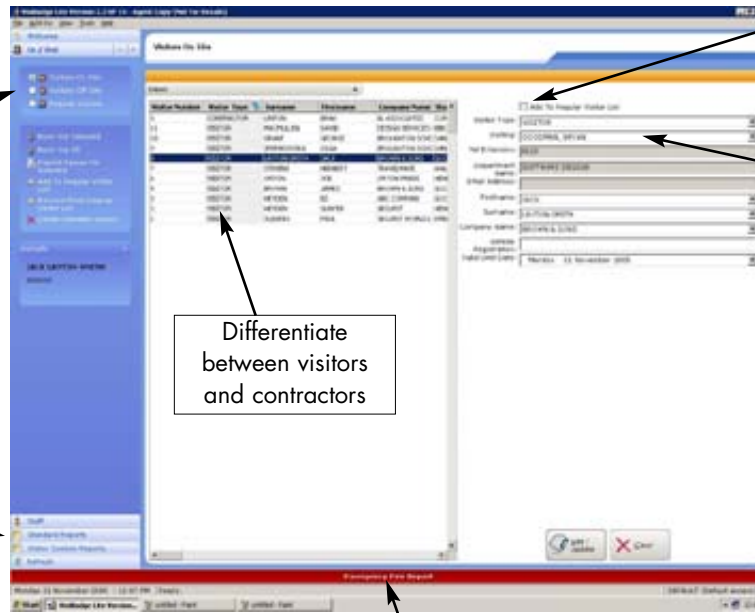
Visitors On Site

Differentiate between visitors and contractors

Add To Regular Visitor List

Visitor Type
Visiting
Tel Extension
Department
Email Address
Forename
Surname
Company Name
Vehicle Registration
Valid Until Date

| Visitor Number | Visitor Type | Surname | Firstname | Company Name |
|---|---|---|---|---|
| | CONTRACTOR | | | |
| | VISITOR | | | |
| | VISITOR | | | |
| | VISITOR | | | |
| | VISITOR | | | |
| | VISITOR | | | |
| | VISITOR | | | |
| | VISITOR | | | |
| | VISITOR | | | |
| | VISITOR | | | |

Staff
Standard Reports
Visitor Custom Reports
Refresh

Emergency Fire Report

Start

Clear